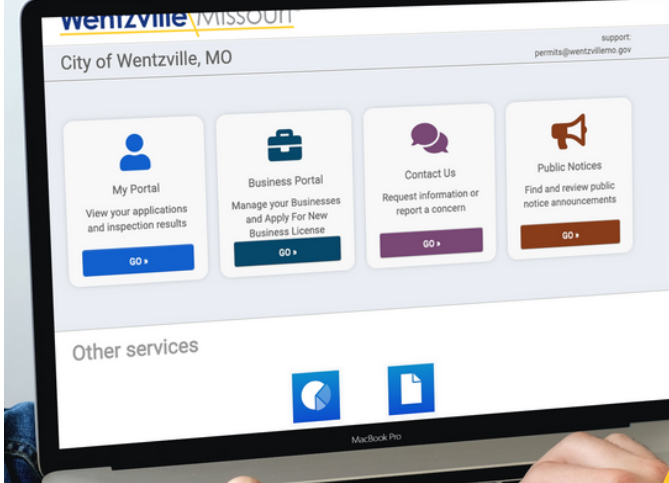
Wentzville Missouri

City of Wentzville, MO

support:
permits@wentzvillemo.gov

My Portal
View your applications and inspection results
GO »

Business Portal
Manage your Businesses and Apply For New Business License
GO »

Contact Us
Request information or report a concern
GO »

Public Notices
Find and review public notice announcements
GO »

Other services

MacBook Pro